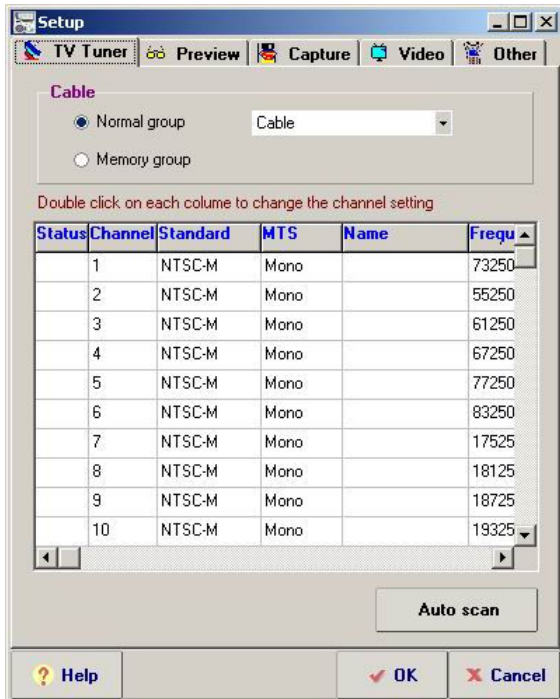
Setup

TV Tuner | Preview | Capture | Video | Other

Cable

Normal group

Cable

Memory group

Double click on each colume to change the channel setting

| Status | Channel | Standard | MTS | Name | Frequ |
|---|---|---|---|---|---|
| | 1 | NTSC-M | Mono | | 73250 |
| | 2 | NTSC-M | Mono | | 55250 |
| | 3 | NTSC-M | Mono | | 61250 |
| | 4 | NTSC-M | Mono | | 67250 |
| | 5 | NTSC-M | Mono | | 77250 |
| | 6 | NTSC-M | Mono | | 83250 |
| | 7 | NTSC-M | Mono | | 17525 |
| | 8 | NTSC-M | Mono | | 18125 |
| | 9 | NTSC-M | Mono | | 18725 |
| | 10 | NTSC-M | Mono | | 19325 |

Auto scan

Help

OK

Cancel